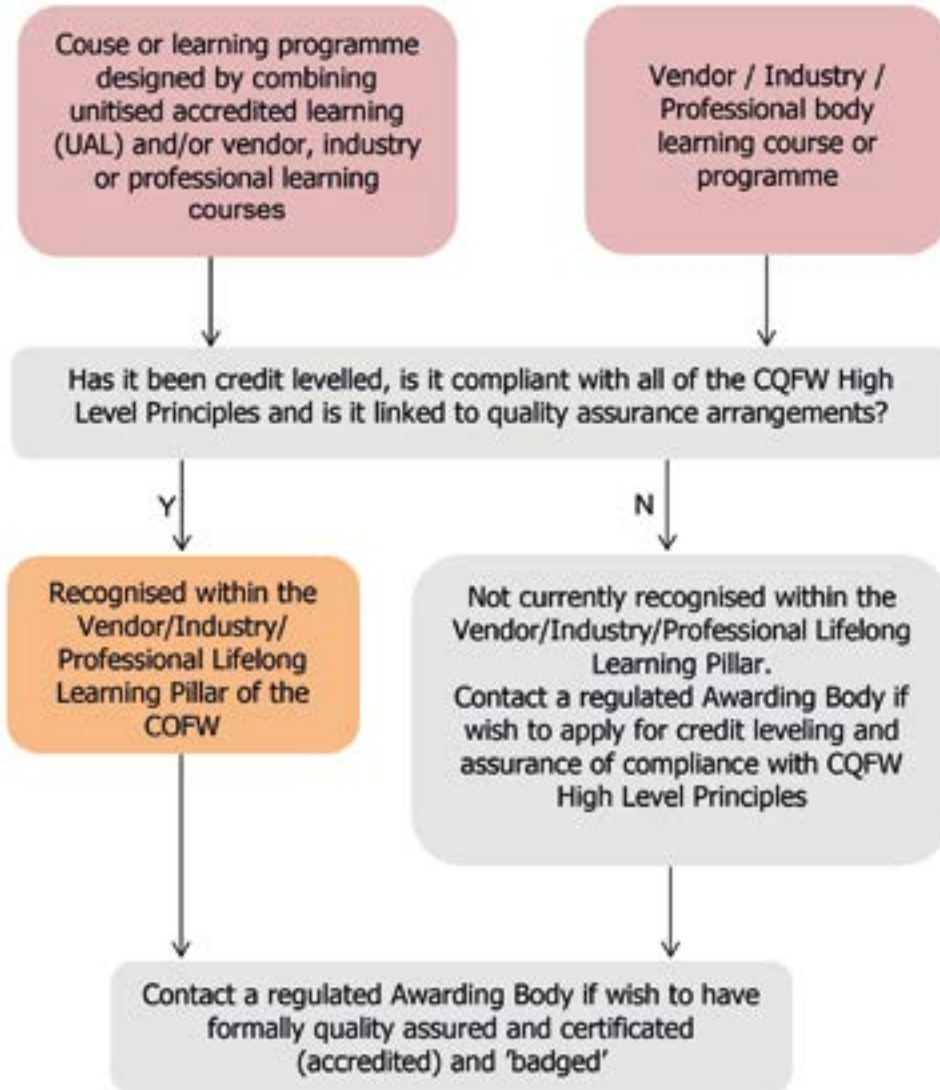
Couse or learning programme designed by combining unitised accredited learning (UAL) and/or vendor, industry or professional learning courses

Vendor / Industry / Professional body learning course or programme

Has it been credit levelled, is it compliant with all of the CQFW High Level Principles and is it linked to quality assurance arrangements?

Y

N

Recognised within the Vendor/Industry/ Professional Lifelong Learning Pillar of the COFW

Not currently recognised within the Vendor/Industry/Professional Lifelong Learning Pillar.
Contact a regulated Awarding Body if wish to apply for credit leveling and assurance of compliance with CQFW High Level Principles

Contact a regulated Awarding Body if wish to have formally quality assured and certificated (accredited) and 'badged'